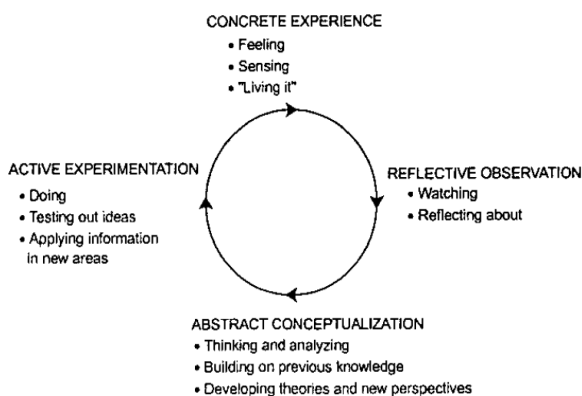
CONCRETE EXPERIENCE
• Feeling
• Sensing
• "Living it"

ACTIVE EXPERIMENTATION
• Doing
• Testing out ideas
• Applying information in new areas

REFLECTIVE OBSERVATION
• Watching
• Reflecting about

ABSTRACT CONCEPTUALIZATION
• Thinking and analyzing
• Building on previous knowledge
• Developing theories and new perspectives